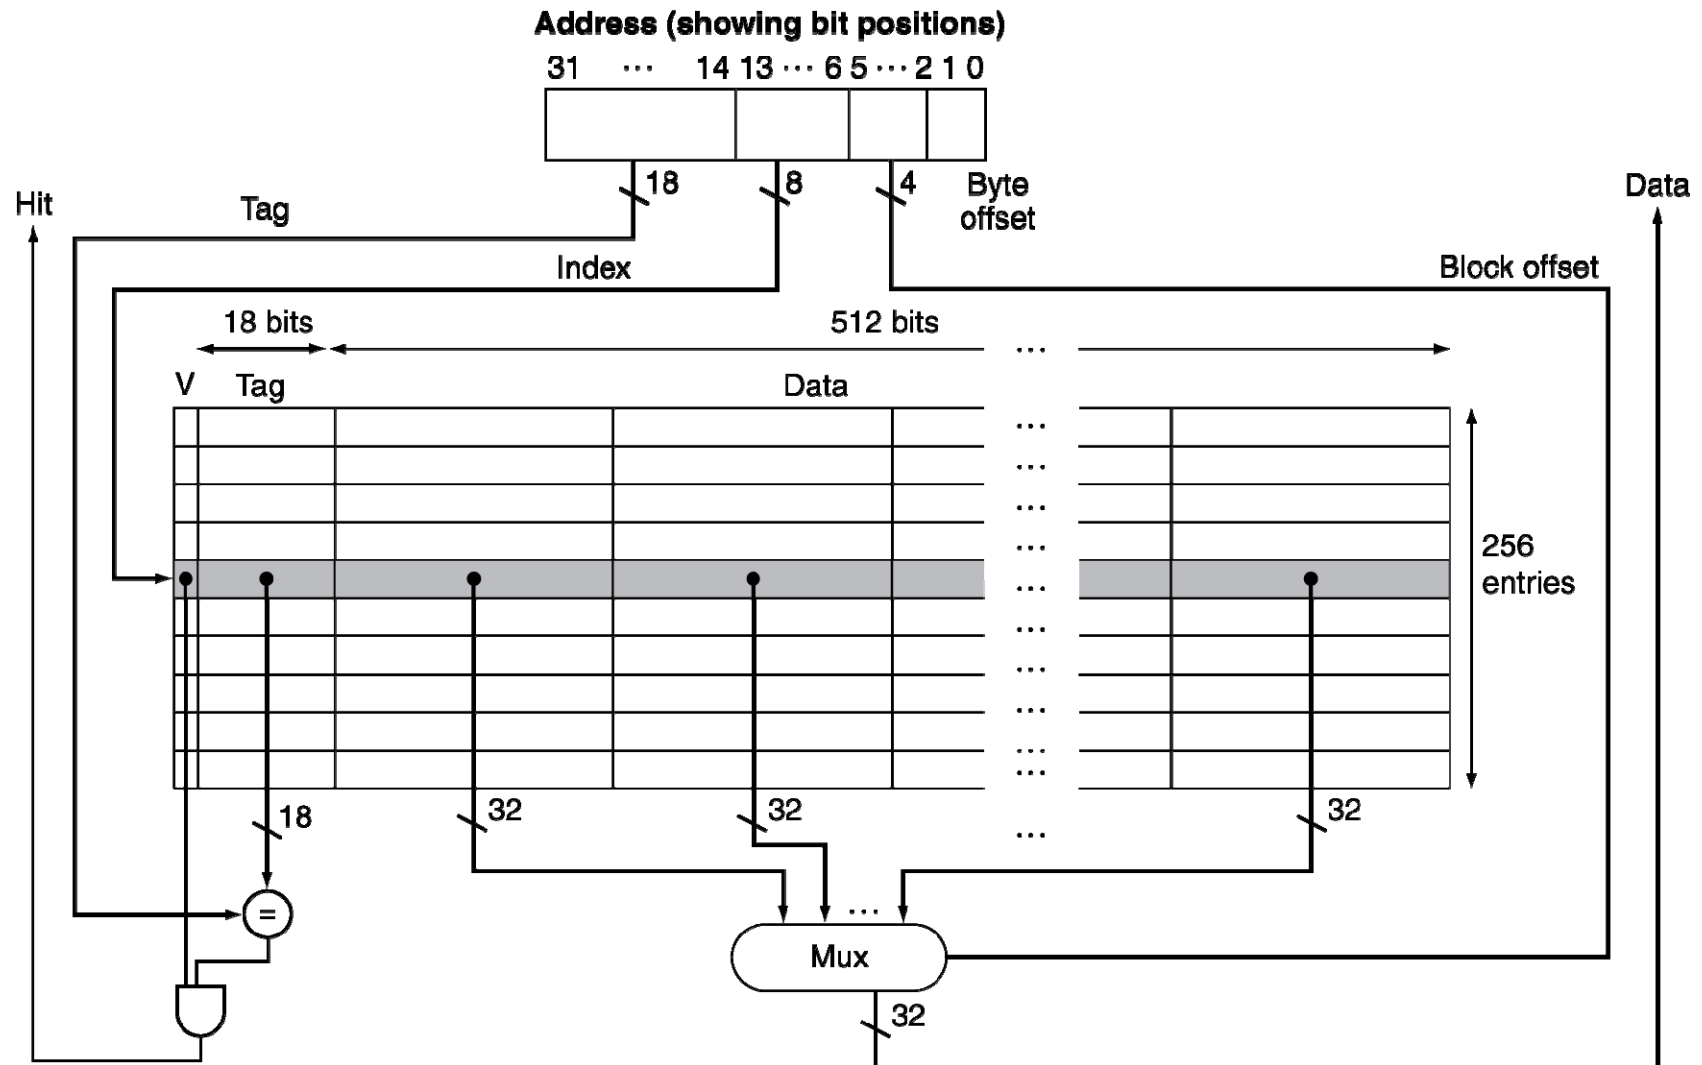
Address (showing bit positions)
31 ··· 14 13 ··· 6 5 ··· 2 1 0

18
8
4
Byte offset

Hit
Tag
Data
Index
Block offset

18 bits
512 bits
···

V
Tag
Data

···
···
···
···
···
···
···
···
···
···

256 entries

18
32
32
32
···

=

···
Mux
32